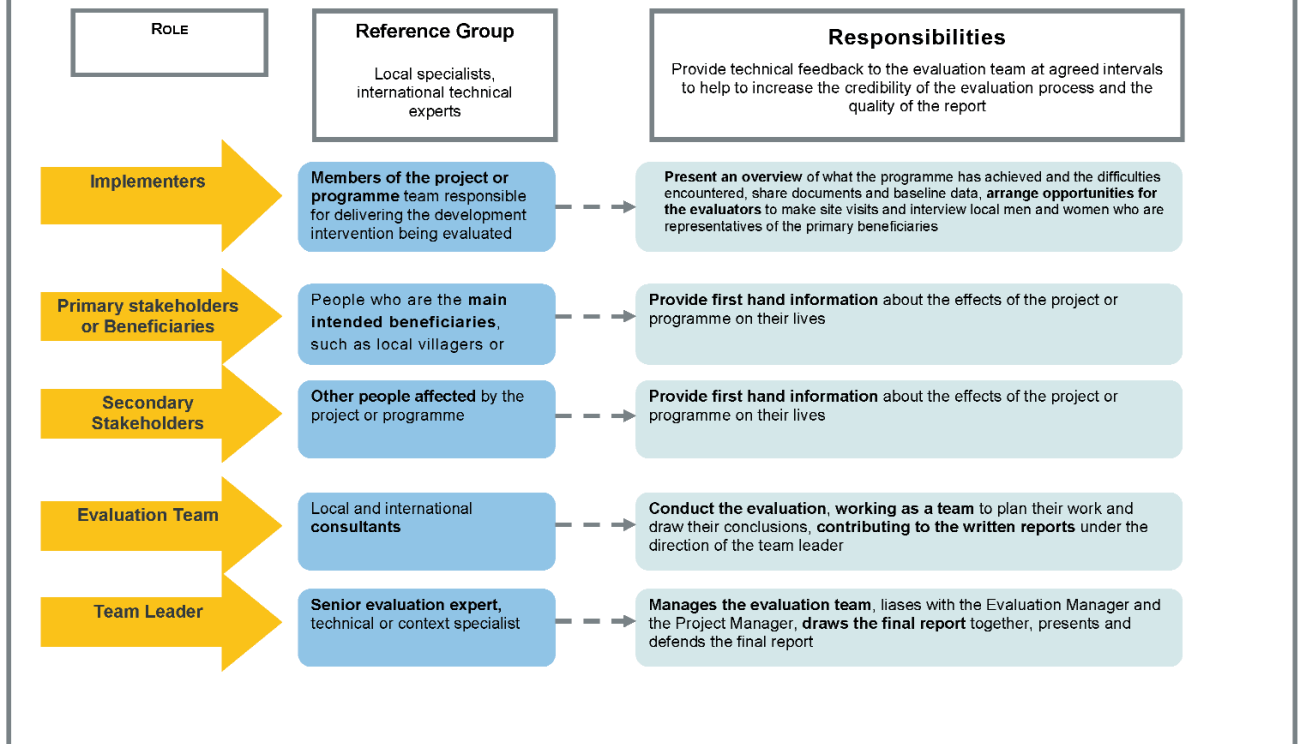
ROLE

Reference Group

Local specialists, international technical experts

Responsibilities

Provide technical feedback to the evaluation team at agreed intervals to help to increase the credibility of the evaluation process and the quality of the report

Implementers

Members of the project or programme team responsible for delivering the development intervention being evaluated

Present an overview of what the programme has achieved and the difficulties encountered, share documents and baseline data, arrange opportunities for the evaluators to make site visits and interview local men and women who are representatives of the primary beneficiaries

Primary stakeholders or Beneficiaries

People who are the main intended beneficiaries, such as local villagers or

Provide first hand information about the effects of the project or programme on their lives

Secondary Stakeholders

Other people affected by the project or programme

Provide first hand information about the effects of the project or programme on their lives

Evaluation Team

Local and international consultants

Conduct the evaluation, working as a team to plan their work and draw their conclusions, contributing to the written reports under the direction of the team leader

Team Leader

Senior evaluation expert, technical or context specialist

Manages the evaluation team, liases with the Evaluation Manager and the Project Manager, draws the final report together, presents and defends the final report